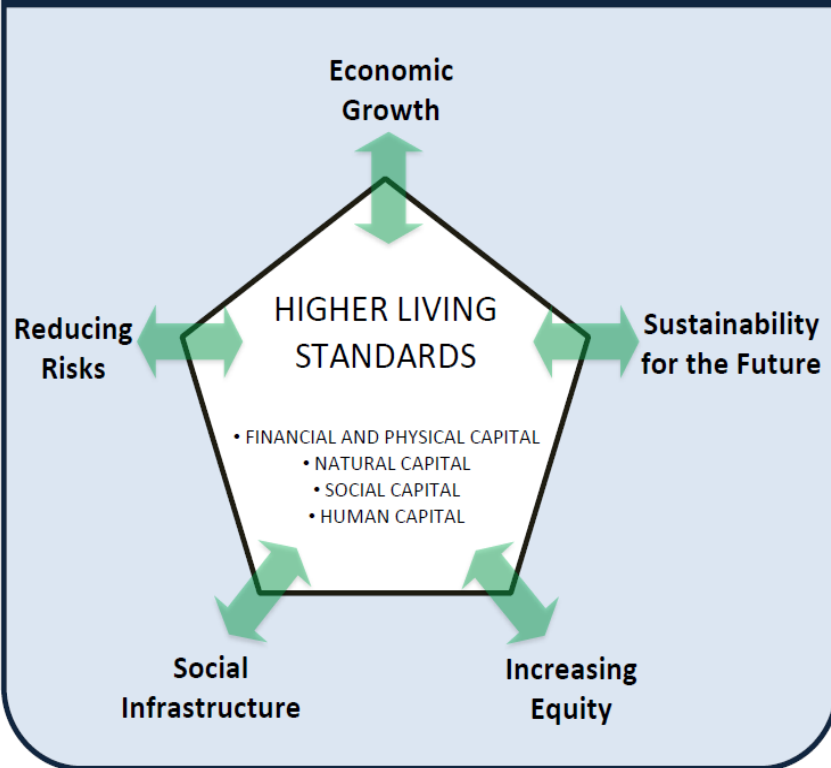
Economic Growth

Reducing Risks

HIGHER LIVING STANDARDS

Sustainability for the Future

• FINANCIAL AND PHYSICAL CAPITAL
• NATURAL CAPITAL
• SOCIAL CAPITAL
• HUMAN CAPITAL

Social Infrastructure

Increasing Equity